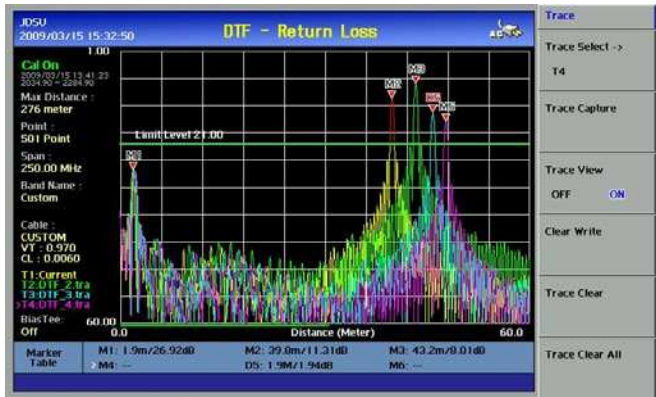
JDSU
2009/03/15 15:32:50

DTF - Return Loss

Cal On
2009/03/15 13:41:23
2034.90 ~ 2284.90
Max Distance :
276 meter
Point :
501 Point
Span :
250.00 MHz
Band Name :
Custom

Cable :
CUSTOM
VT : 0.970
CL : 0.0060

T1:Current
T2:DTF_2.tra
T3:DTF_3.tra
>T4:DTF_4.tra

BiasTee:
Off

1.00
60.00
0.0
Distance (Meter)
60.0

Limit Level 21.00
M1
M2
M3
M4
M5

Marker Table
M1: 1.9m/26.92dB
M2: 39.0m/11.31dB
M3: 43.2m/8.01dB
M4: --
D5: 1.9M/1.94dB
M6: --

Trace
Trace Select ->
T4
Trace Capture
Trace View
OFF ON
Clear Write
Trace Clear
Trace Clear All